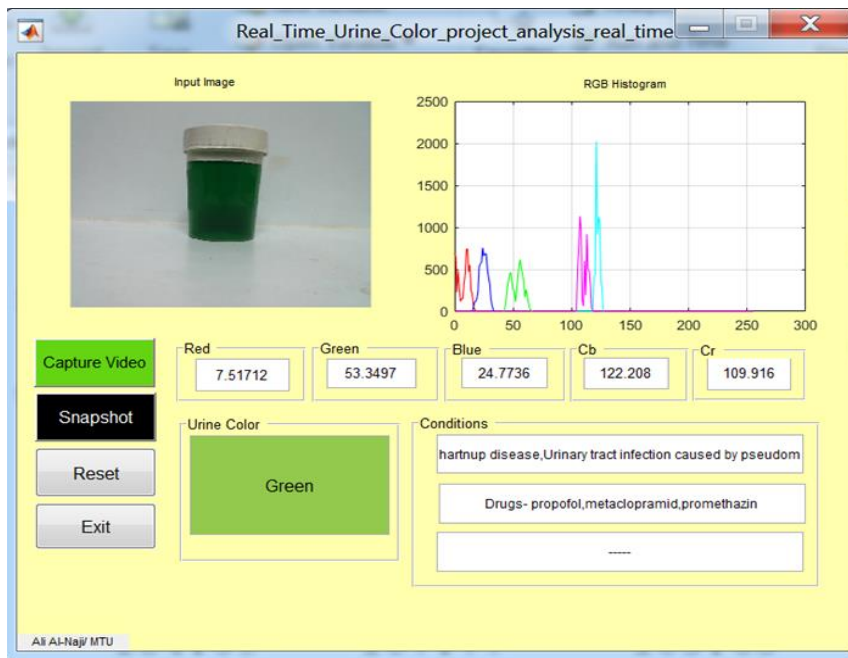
Real_Time_Urine_Color_project_analysis_real_time

Input Image

RGB Histogram

2500
2000
1500
1000
500
0
0 50 100 150 200 250 300

Capture Video

Snapshot

Reset

Exit

Red
7.51712

Green
53.3497

Blue
24.7736

Cb
122.208

Cr
109.916

Urine Color
Green

Conditions
hartnup disease,Urinary tract infection caused by pseudom
Drugs- propofol,metaclopramid,promethazin
-----

Ali Al-Naji/ MTU